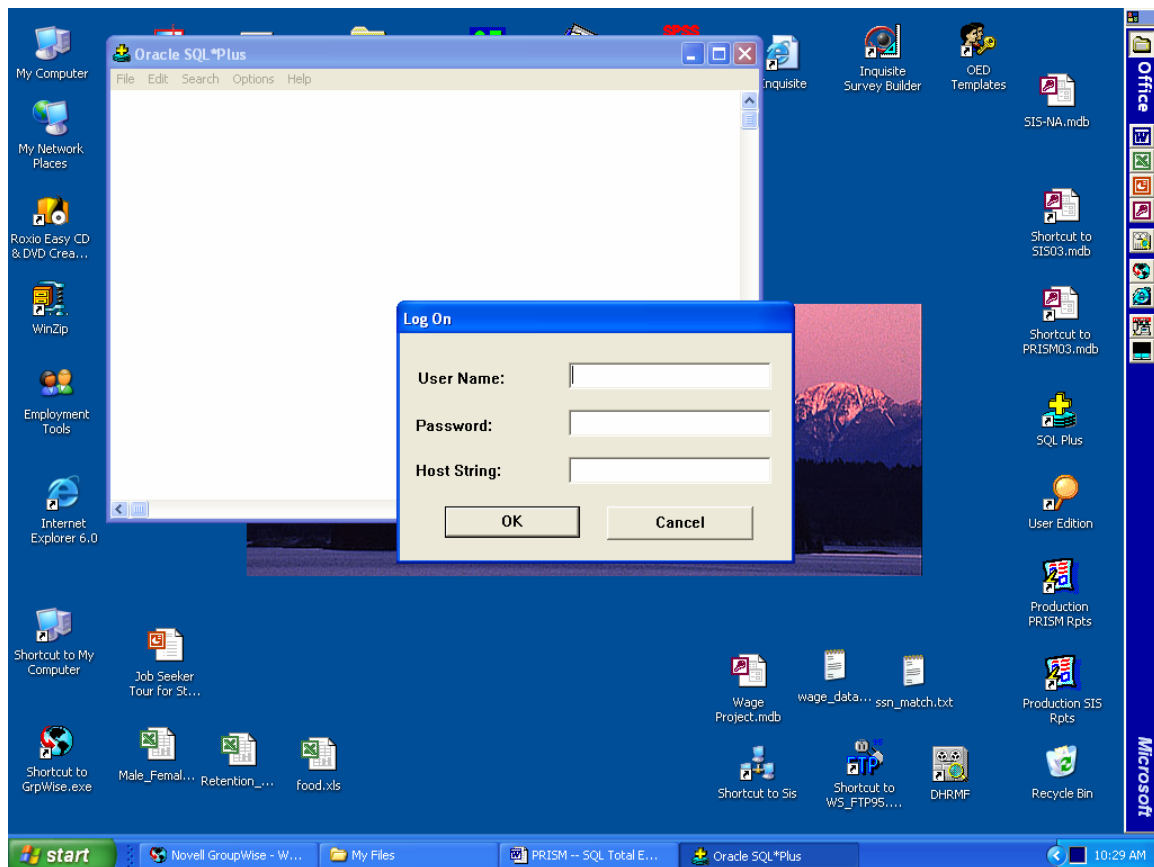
My Computer

My Network Places

Roxio Easy CD & DVD Crea...

WinZip

Employment Tools

Internet Explorer 6.0

Shortcut to My Computer

Shortcut to GrpWise.exe

SPSS

Oracle SQL*Plus

File Edit Search Options Help

Log On

User Name:

Password:

Host String:

OK

Cancel

Inquisite

Inquisite Survey Builder

OED Templates

SIS-NA.mdb

Shortcut to SIS03.mdb

Shortcut to PRISM03.mdb

SQL Plus

User Edition

Production PRISM Rpts

Production SIS Rpts

Recycle Bin

Job Seeker Tour for St...

Male_Femal...

Retention_...

food.xls

Wage Project.mdb

wage_data...

ssn_match.txt

Shortcut to Sis

Shortcut to WS_FTP95....

DHRMF

Office

Microsoft

start

Novell GroupWise - W...

My Files

PRISM -- SQL Total E...

Oracle SQL*Plus

10:29 AM